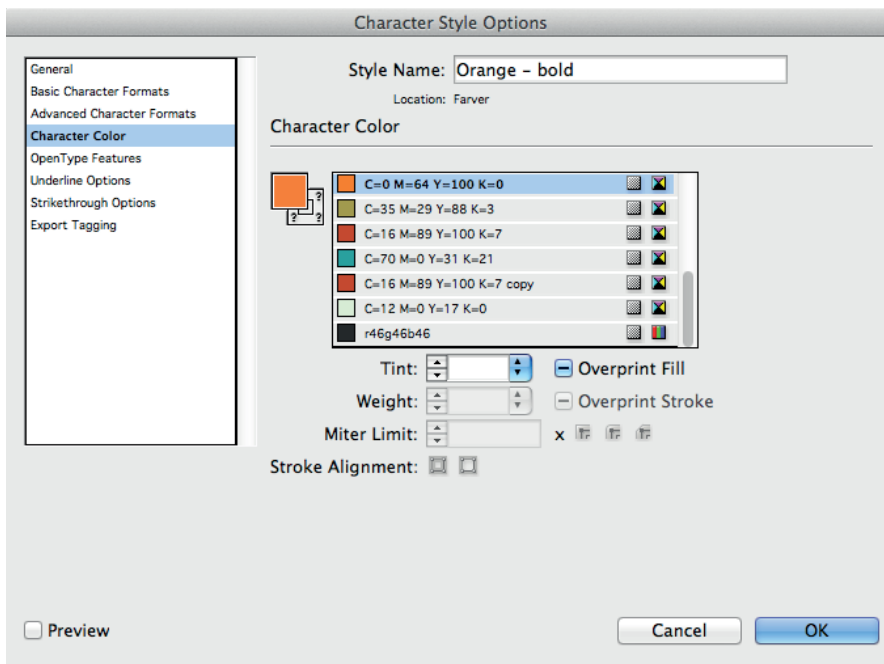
Character Style Options

General
Basic Character Formats
Advanced Character Formats
Character Color
OpenType Features
Underline Options
Strikethrough Options
Export Tagging

Style Name: Orange - bold

Location: Farver

Character Color

C=0 M=64 Y=100 K=0
C=35 M=29 Y=88 K=3
C=16 M=89 Y=100 K=7
C=70 M=0 Y=31 K=21
C=16 M=89 Y=100 K=7 copy
C=12 M=0 Y=17 K=0
r46g46b46

Tint:
Overprint Fill
Weight:
Overprint Stroke
Miter Limit:
x
Stroke Alignment:

Preview

Cancel
OK